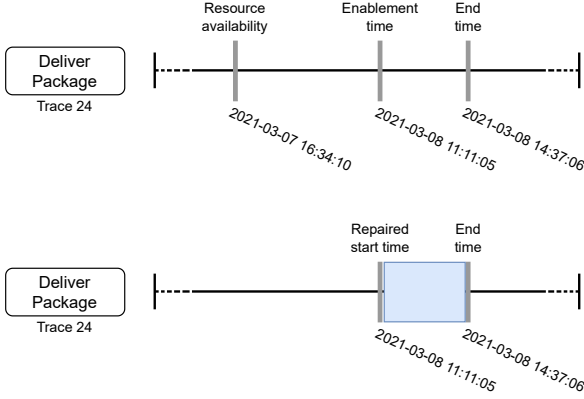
Resource availability

Enablement time

End time

Deliver Package

Trace 24

2021-03-07 16:34:10

2021-03-08 11:11:05

2021-03-08 14:37:06

Repaired start time

End time

Deliver Package

Trace 24

2021-03-08 11:11:05

2021-03-08 14:37:06